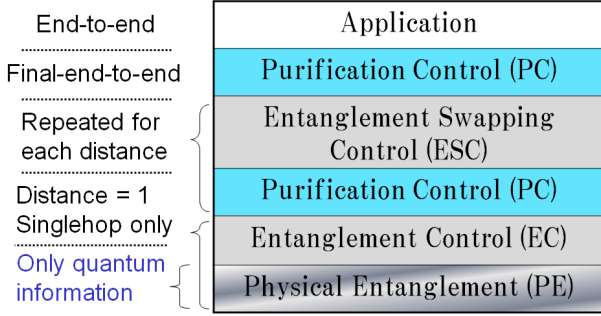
End-to-end

Final-end-to-end

Repeated for each distance

Distance = 1 Singlehop only

Only quantum information

Application

Purification Control (PC)

Entanglement Swapping Control (ESC)

Purification Control (PC)

Entanglement Control (EC)

Physical Entanglement (PE)